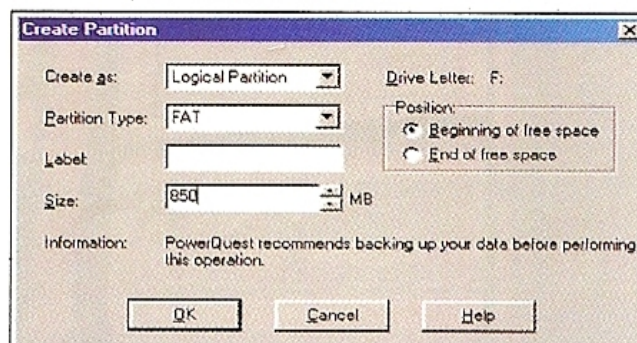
Create Partition

Create as: Logical Partition

Drive Letter: F:

Partition Type: FAT

Position:
Beginning of free space
End of free space

Label:

Size: 850 MB

Information: PowerQuest recommends backing up your data before performing this operation.

OK Cancel Help